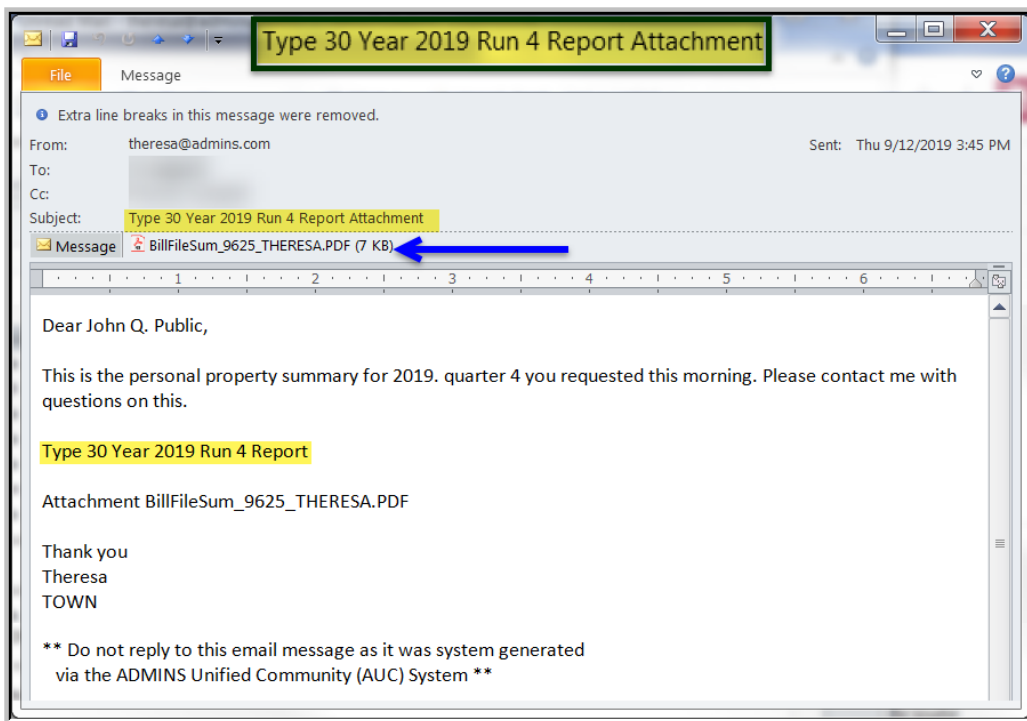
Type 30 Year 2019 Run 4 Report Attachment

File
Message

Extra line breaks in this message were removed.

From: theresa@admins.com
Sent: Thu 9/12/2019 3:45 PM
To: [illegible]
Cc: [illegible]
Subject: Type 30 Year 2019 Run 4 Report Attachment

Message
BillFileSum_9625_THERESA.PDF (7 KB)

1 2 3 4 5 6

Dear John Q. Public,

This is the personal property summary for 2019. quarter 4 you requested this morning. Please contact me with questions on this.

Type 30 Year 2019 Run 4 Report

Attachment BillFileSum_9625_THERESA.PDF

Thank you
Theresa
TOWN

** Do not reply to this email message as it was system generated via the ADMINS Unified Community (AUC) System **